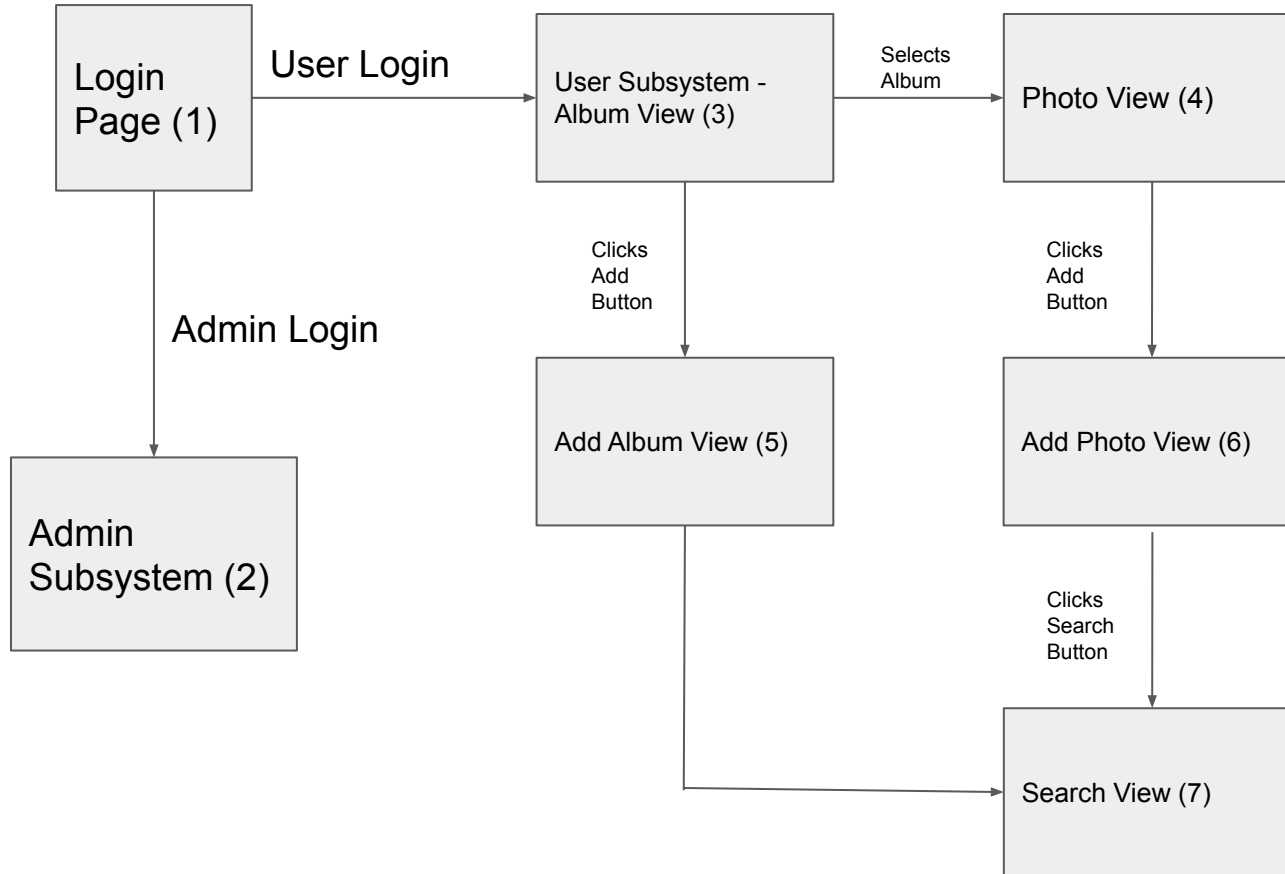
Login Page (1)

User Login

User Subsystem - Album View (3)

Selects Album

Photo View (4)

Clicks Add Button

Clicks Add Button

Admin Login

Add Album View (5)

Add Photo View (6)

Admin Subsystem (2)

Clicks Search Button

Search View (7)